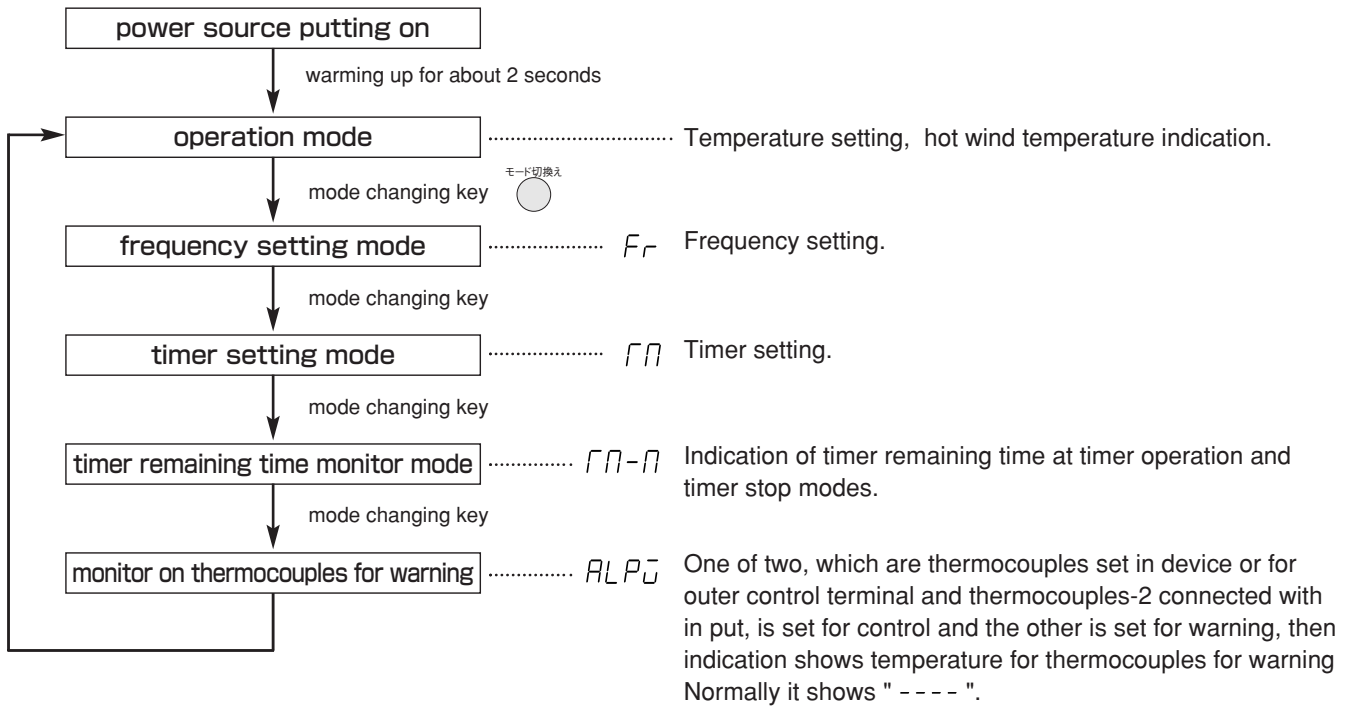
power source putting on

warming up for about 2 seconds

operation mode

Temperature setting, hot wind temperature indication.

mode changing key

モード切換え

frequency setting mode

Fr

Frequency setting.

mode changing key

timer setting mode

ΓΠ

Timer setting.

mode changing key

timer remaining time monitor mode

ΓΠ-Π

Indication of timer remaining time at timer operation and timer stop modes.

mode changing key

monitor on thermocouples for warning

ALPU

One of two, which are thermocouples set in device or for outer control terminal and thermocouples-2 connected with in put, is set for control and the other is set for warning, then indication shows temperature for thermocouples for warning Normally it shows " - - - - ".